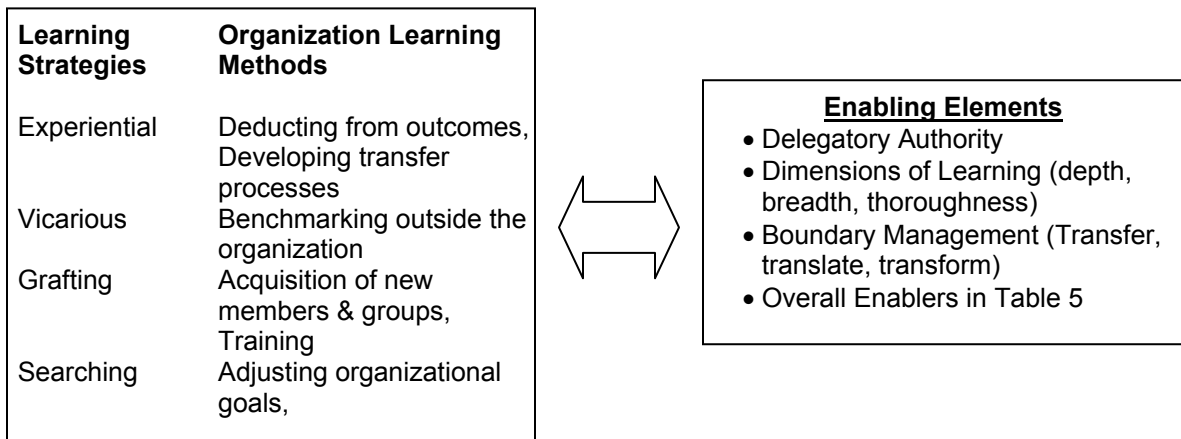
| Learning Strategies | Organization Learning Methods |
|---|---|
| Experiential | Deducting from outcomes, Developing transfer processes |
| Vicarious | Benchmarking outside the organization |
| Grafting | Acquisition of new members & groups, Training |
| Searching | Adjusting organizational goals, |

**Enabling Elements**
• Delegatory Authority
• Dimensions of Learning (depth, breadth, thoroughness)
• Boundary Management (Transfer, translate, transform)
• Overall Enablers in Table 5